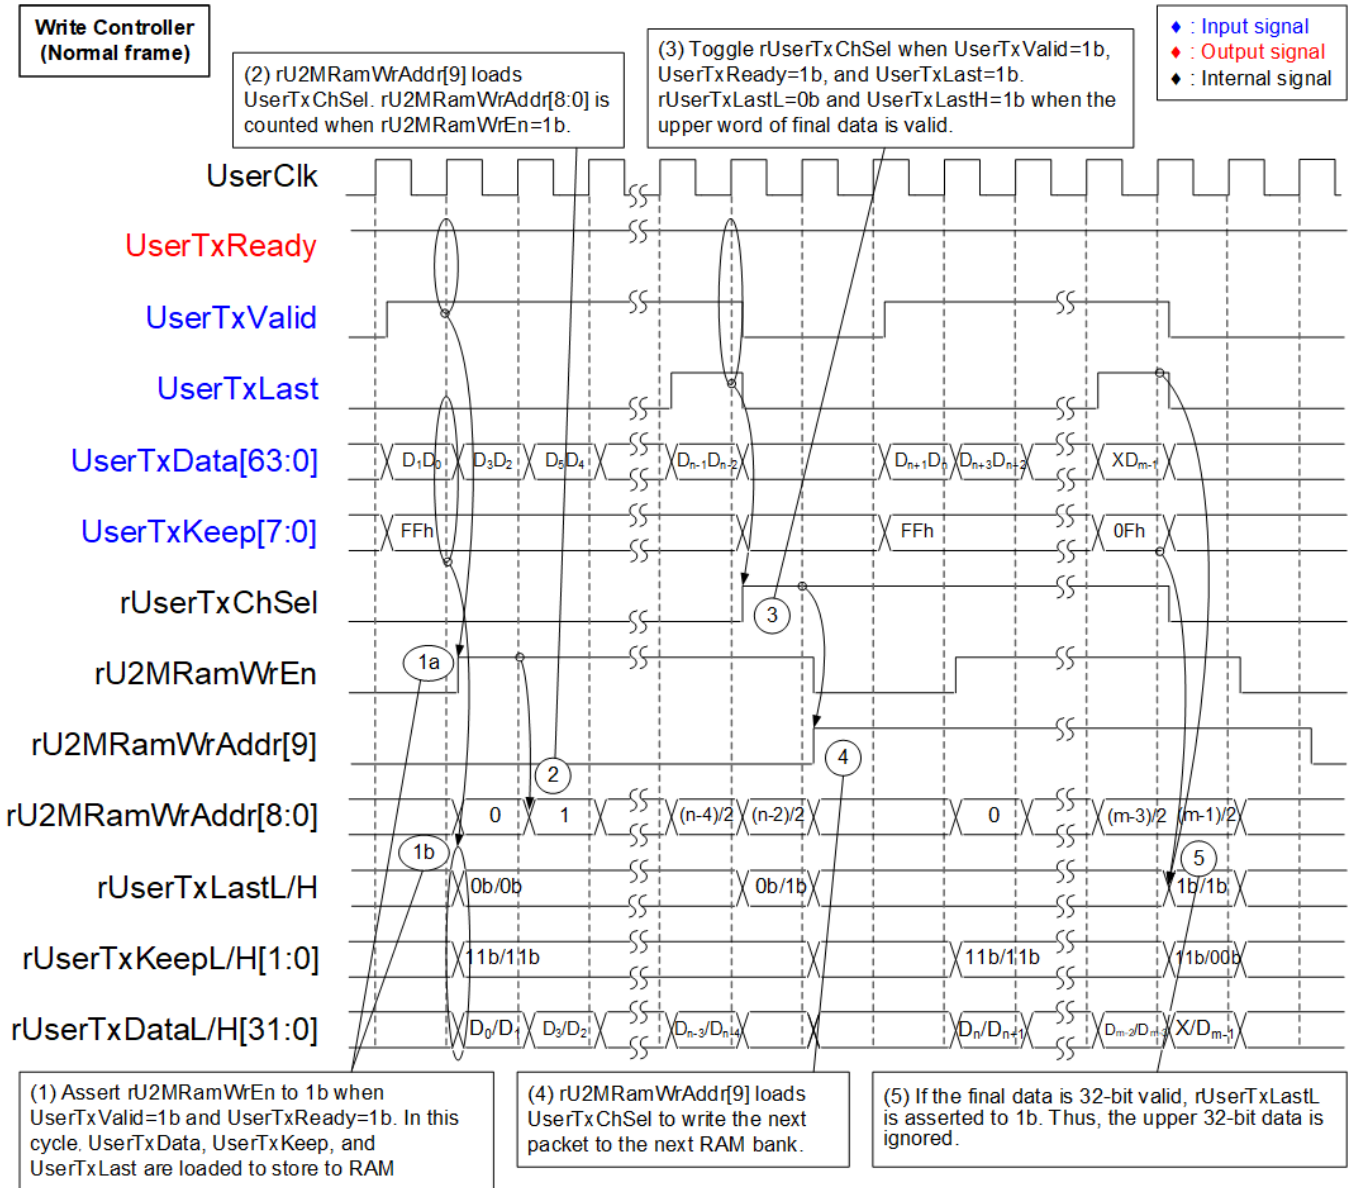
Write Controller (Normal frame)

(2) rU2MRamWrAddr[9] loads UserTxChSel. rU2MRamWrAddr[8:0] is counted when rU2MRamWrEn=1b.

(3) Toggle rUserTxChSel when UserTxValid=1b, UserTxReady=1b, and UserTxLast=1b. rUserTxLastL=0b and UserTxLastH=1b when the upper word of final data is valid.

♦ : Input signal
♦ : Output signal
♦ : Internal signal

UserClk

UserTxReady

UserTxValid

UserTxLast

UserTxData[63:0]

$D_1D_0$ $D_3D_2$ $D_5D_4$ $D_{n-1}D_{n-2}$ $D_{n+1}D_n$ $D_{n+3}D_{n+2}$ $XD_{m-1}$

UserTxKeep[7:0]

FFh FFh 0Fh

rUserTxChSel

3

rU2MRamWrEn

1a

rU2MRamWrAddr[9]

4

2

rU2MRamWrAddr[8:0]

0 1 (n-4)/2 (n-2)/2 0 (m-3)/2 (m-1)/2

1b

5

rUserTxLastL/H

0b/0b 0b/1b 1b/1b

rUserTxKeepL/H[1:0]

11b/11b 11b/11b 11b/00b

rUserTxDataL/H[31:0]

$D_0/D_1$ $D_3/D_2$ $D_{n-3}/D_{n-4}$ $D_n/D_{n+1}$ $D_{m-2}/D_{m-3}$ $X/D_{m-1}$

(1) Assert rU2MRamWrEn to 1b when UserTxValid=1b and UserTxReady=1b. In this cycle, UserTxData, UserTxKeep, and UserTxLast are loaded to store to RAM

(4) rU2MRamWrAddr[9] loads UserTxChSel to write the next packet to the next RAM bank.

(5) If the final data is 32-bit valid, rUserTxLastL is asserted to 1b. Thus, the upper 32-bit data is ignored.